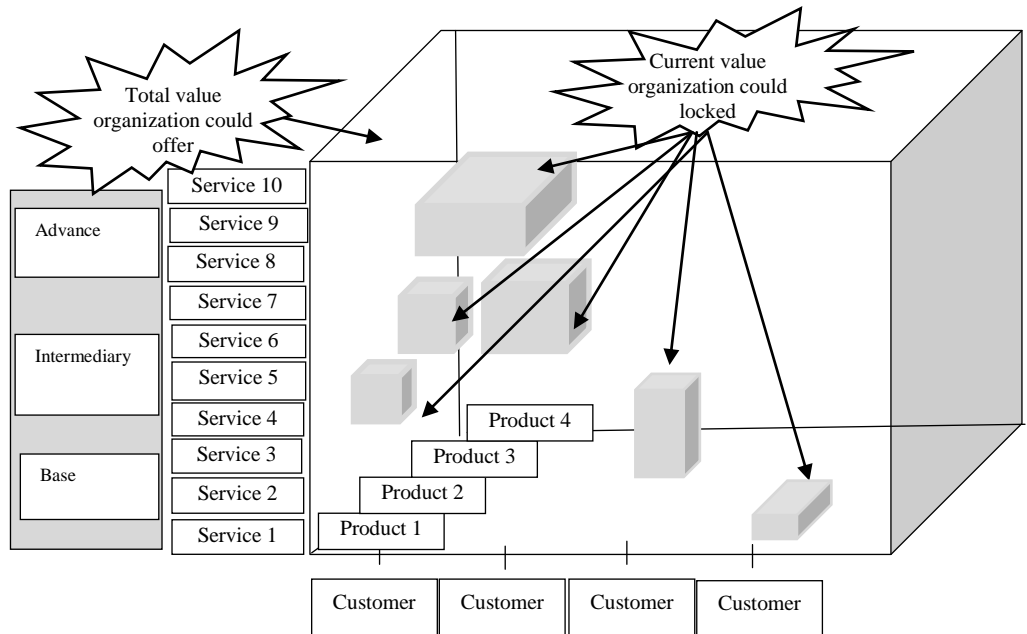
Total value organization could offer

Current value organization could locked

Advance

Intermediary

Base

Service 10
Service 9
Service 8
Service 7
Service 6
Service 5
Service 4
Service 3
Service 2
Service 1

Product 4
Product 3
Product 2
Product 1

| Customer | Customer | Customer | Customer |
|---|---|---|---|